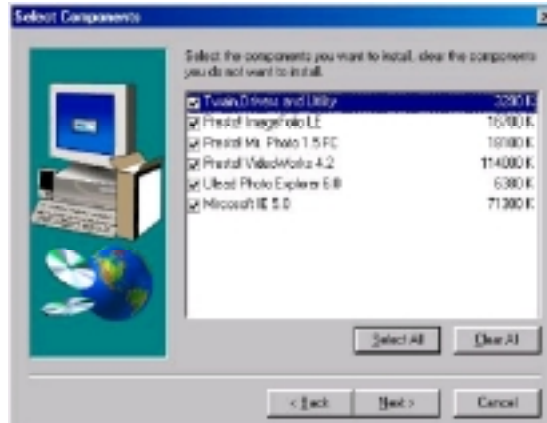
Select Components

Select the components you want to install, clear the components you do not want to install.

| | |
|---|---|
| Twain Driver and Utility | 3280 K |
| Presto! ImageFolio LE | 15700 K |
| Presto! Mr. Photo 1.5 FC | 19100 K |
| Presto! VideoWorks 4.2 | 114000 K |
| Ulead Photo Explorer 6.0 | 6300 K |
| Microsoft IE 5.0 | 71300 K |

Select All

Clear All

< Back

Next >

Cancel